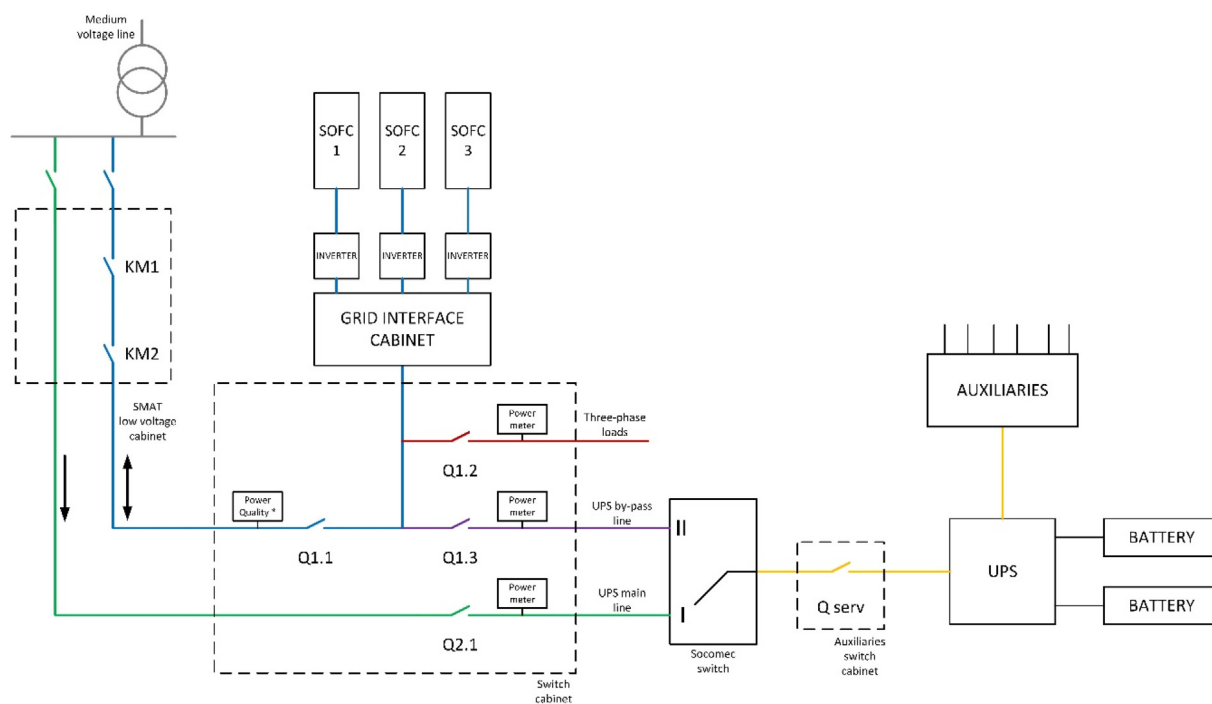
Medium voltage line

SOFC 1
SOFC 2
SOFC 3

INVERTER
INVERTER
INVERTER

GRID INTERFACE CABINET

KM1
KM2

SMAT low voltage cabinet

Power meter
Three-phase loads
Q1.2

Power Quality *
Q1.1

Power meter
UPS by-pass line
Q1.3

Power meter
UPS main line
Q2.1

Switch cabinet

II
I
Socomec switch

Q serv
Auxiliaries switch cabinet

AUXILIARIES

UPS

BATTERY
BATTERY